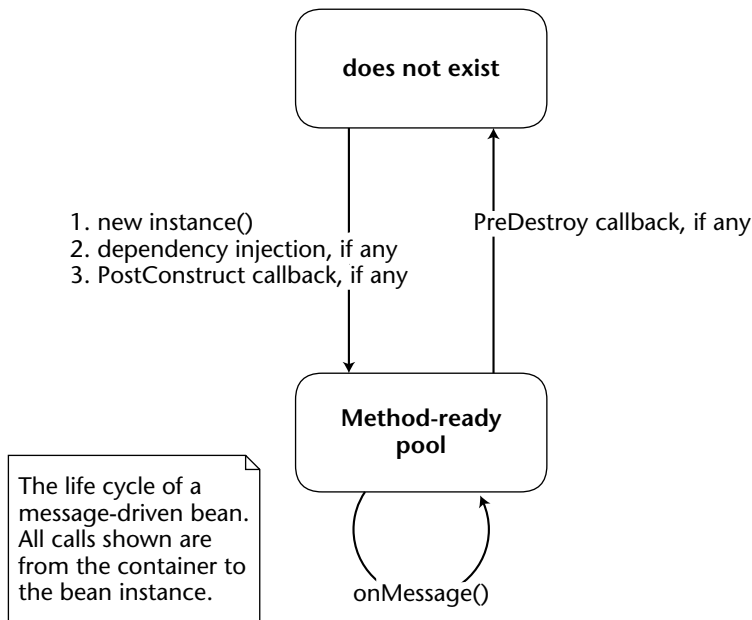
does not exist

1. new instance()
2. dependency injection, if any
3. PostConstruct callback, if any

PreDestroy callback, if any

Method-ready pool

The life cycle of a message-driven bean. All calls shown are from the container to the bean instance.

onMessage()